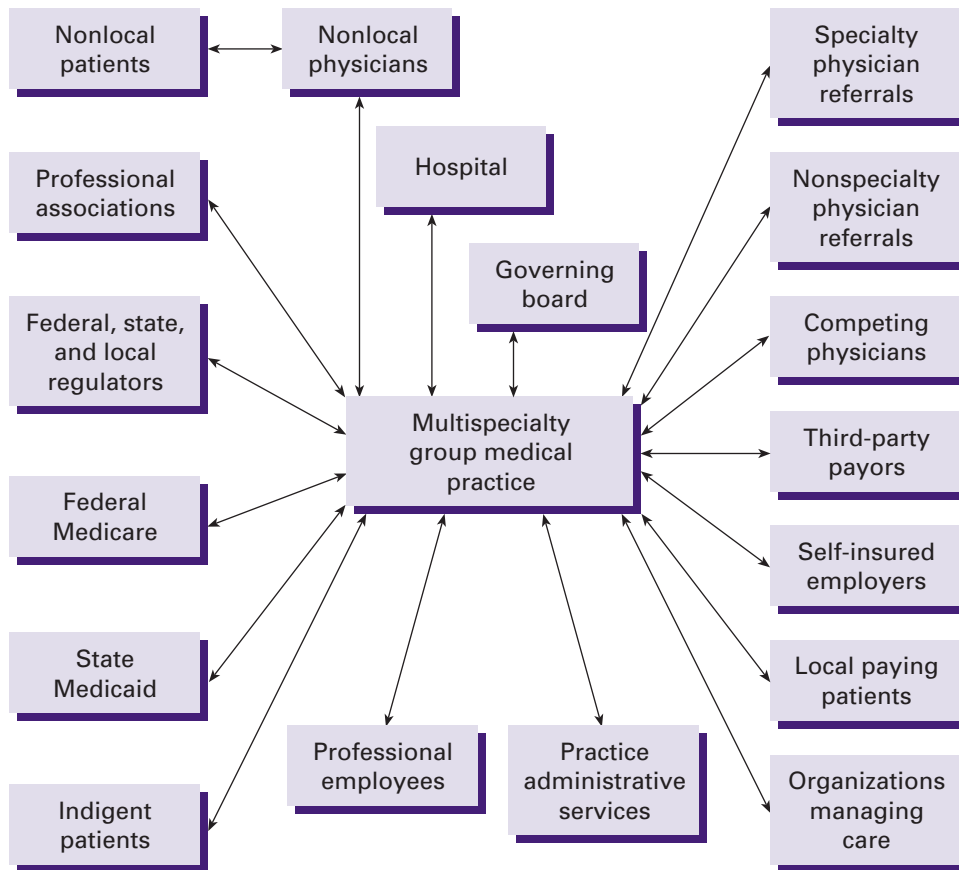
Nonlocal patients

Nonlocal physicians

Specialty physician referrals

Professional associations

Hospital

Nonspecialty physician referrals

Governing board

Federal, state, and local regulators

Competing physicians

Multispecialty group medical practice

Third-party payors

Federal Medicare

Self-insured employers

State Medicaid

Local paying patients

Professional employees

Practice administrative services

Organizations managing care

Indigent patients